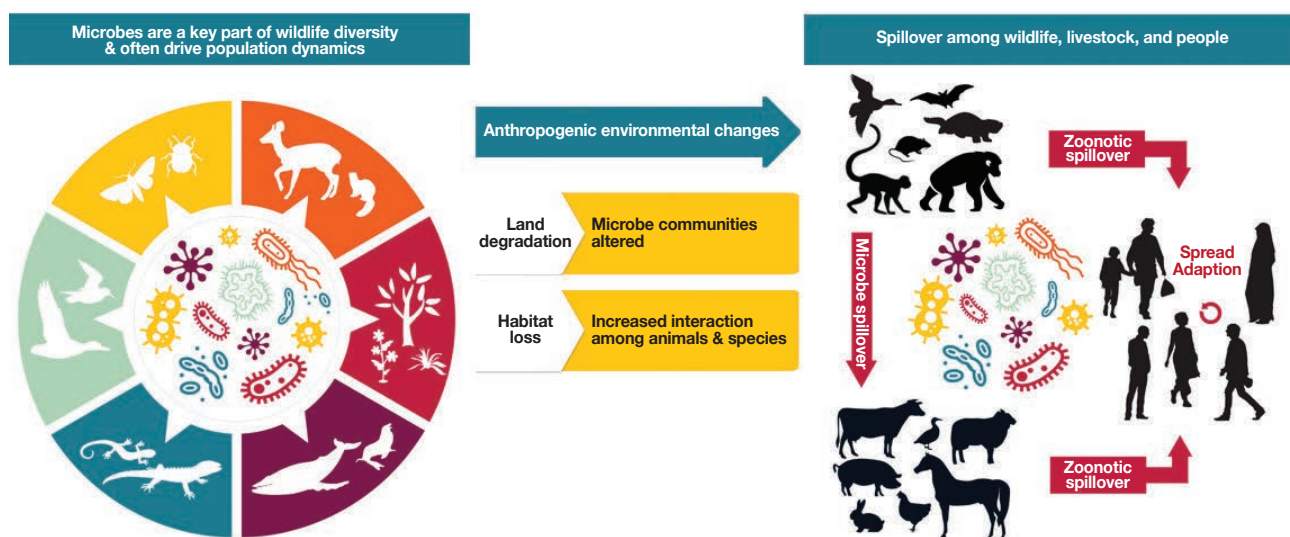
Microbes are a key part of wildlife diversity & often drive population dynamics

Anthropogenic environmental changes

Land degradation

Microbe communities altered

Habitat loss

Increased interaction among animals & species

Spillover among wildlife, livestock, and people

Zoonotic spillover

Microbe spillover

Spread Adaption

Zoonotic spillover